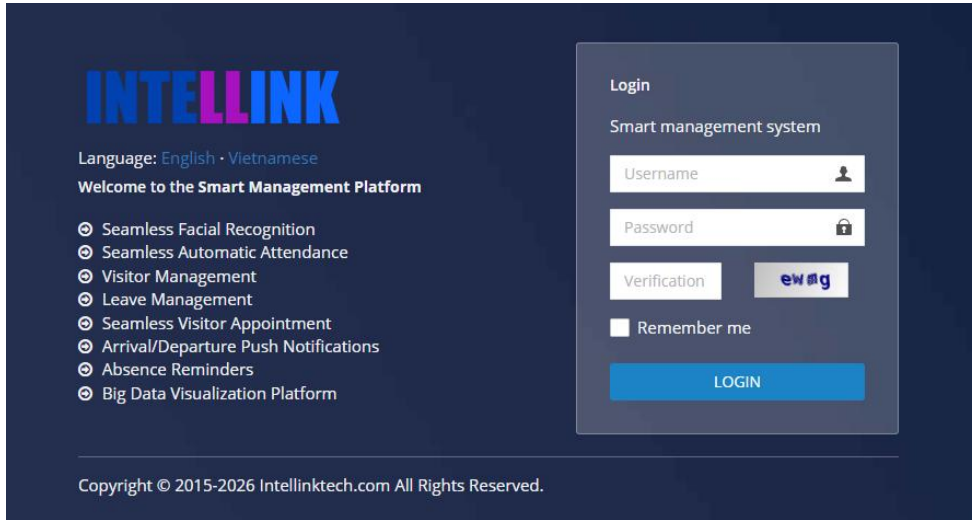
INTELLINK

Language: English · Vietnamese

Welcome to the Smart Management Platform

Seamless Facial Recognition
Seamless Automatic Attendance
Visitor Management
Leave Management
Seamless Visitor Appointment
Arrival/Departure Push Notifications
Absence Reminders
Big Data Visualization Platform

Login

Smart management system

Username

Password

Verification

ewmg

Remember me

LOGIN

Copyright © 2015-2026 Intellinktech.com All Rights Reserved.